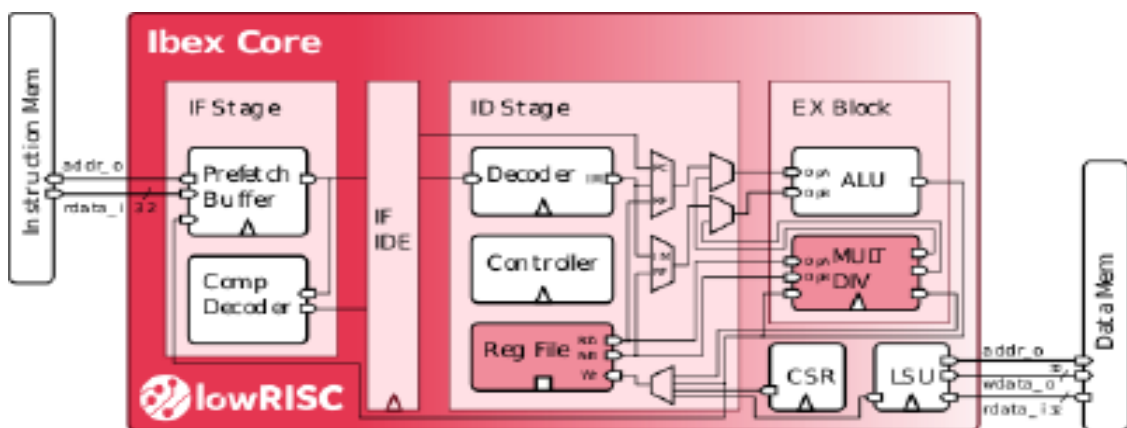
Instruction Mem

addr_o

rdata_i

32

Ibex Core

IF Stage

Prefetch Buffer

Comp Decoder

IF IDE

ID Stage

Decoder

Controller

Reg File

EX Block

ALU

MULT DIV

CSR

LSU

lowRISC

Data Mem

addr_o

wdata_o

rdata_i

32

32